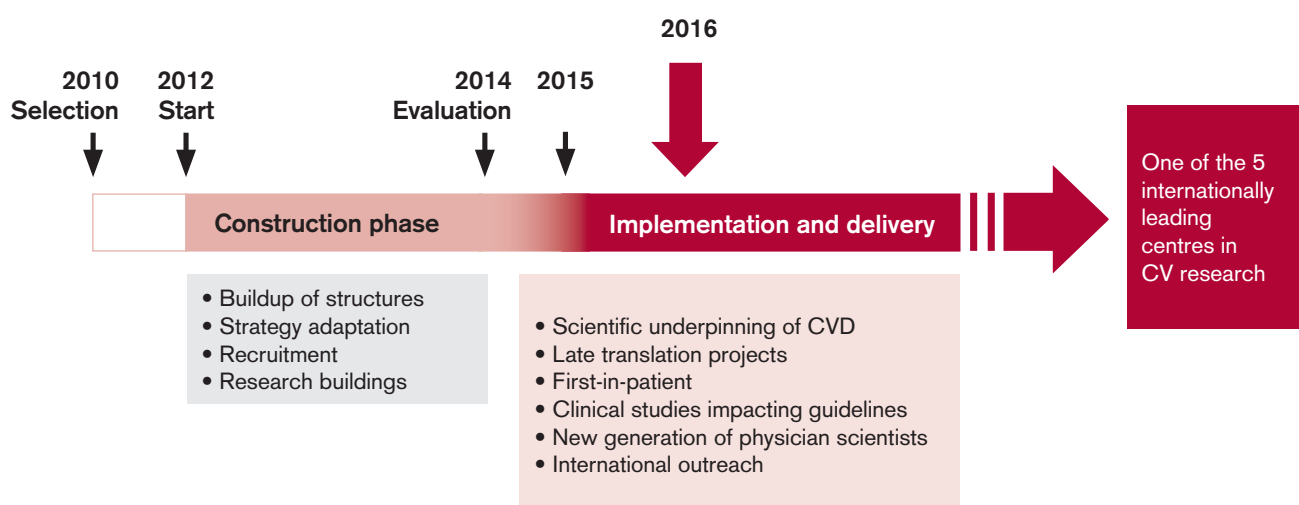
2016

2010
Selection

2012
Start

2014
Evaluation

2015

Construction phase

Implementation and delivery

One of the 5 internationally leading centres in CV research

• Buildup of structures
• Strategy adaptation
• Recruitment
• Research buildings

• Scientific underpinning of CVD
• Late translation projects
• First-in-patient
• Clinical studies impacting guidelines
• New generation of physician scientists
• International outreach